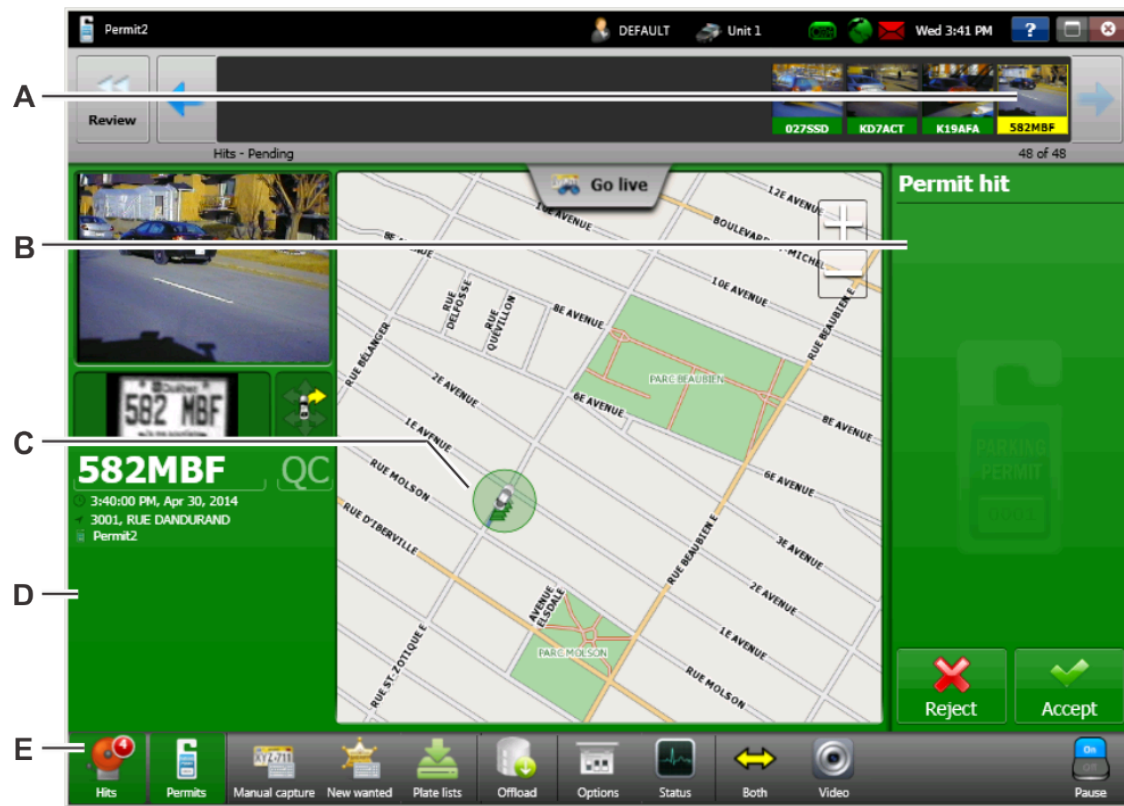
Permit2
DEFAULT
Unit 1
Wed 3:41 PM
?
A
Review
027SSD
KD7ACT
K19AFA
582MBF
Hits - Pending
48 of 48
Go live
Permit hit
B
12E AVENUE
11E AVENUE
BOULEVARD ST-MICHEL
10E AVENUE
9E AVENUE
RUE DELFOSSE
RUE QUEVILLON
8E AVENUE
RUE BÉLANGER
PARC BEAUBIEN
RUE BEAUBIEN E
2E AVENUE
6E AVENUE
8E AVENUE
C
1E AVENUE
582 MBF
582MBF
QC
RUE MOLSON
6E AVENUE
3:40:00 PM, Apr 30, 2014
3001, RUE DANDURAND
Permit2
RUE D'IBERVILLE
RUE BEAUBIEN E
3E AVENUE
D
AVENUE ELSDALE
2E AVENUE
PARC MOLSON
1E AVENUE
RUE ST-ZOTIQUE E
RUE MOLSON
PARKING PERMIT
Reject
Accept
E
4
Hits
Permits
Manual capture
New wanted
Plate lists
Offload
Options
Status
Both
Video
On
Off
Pause